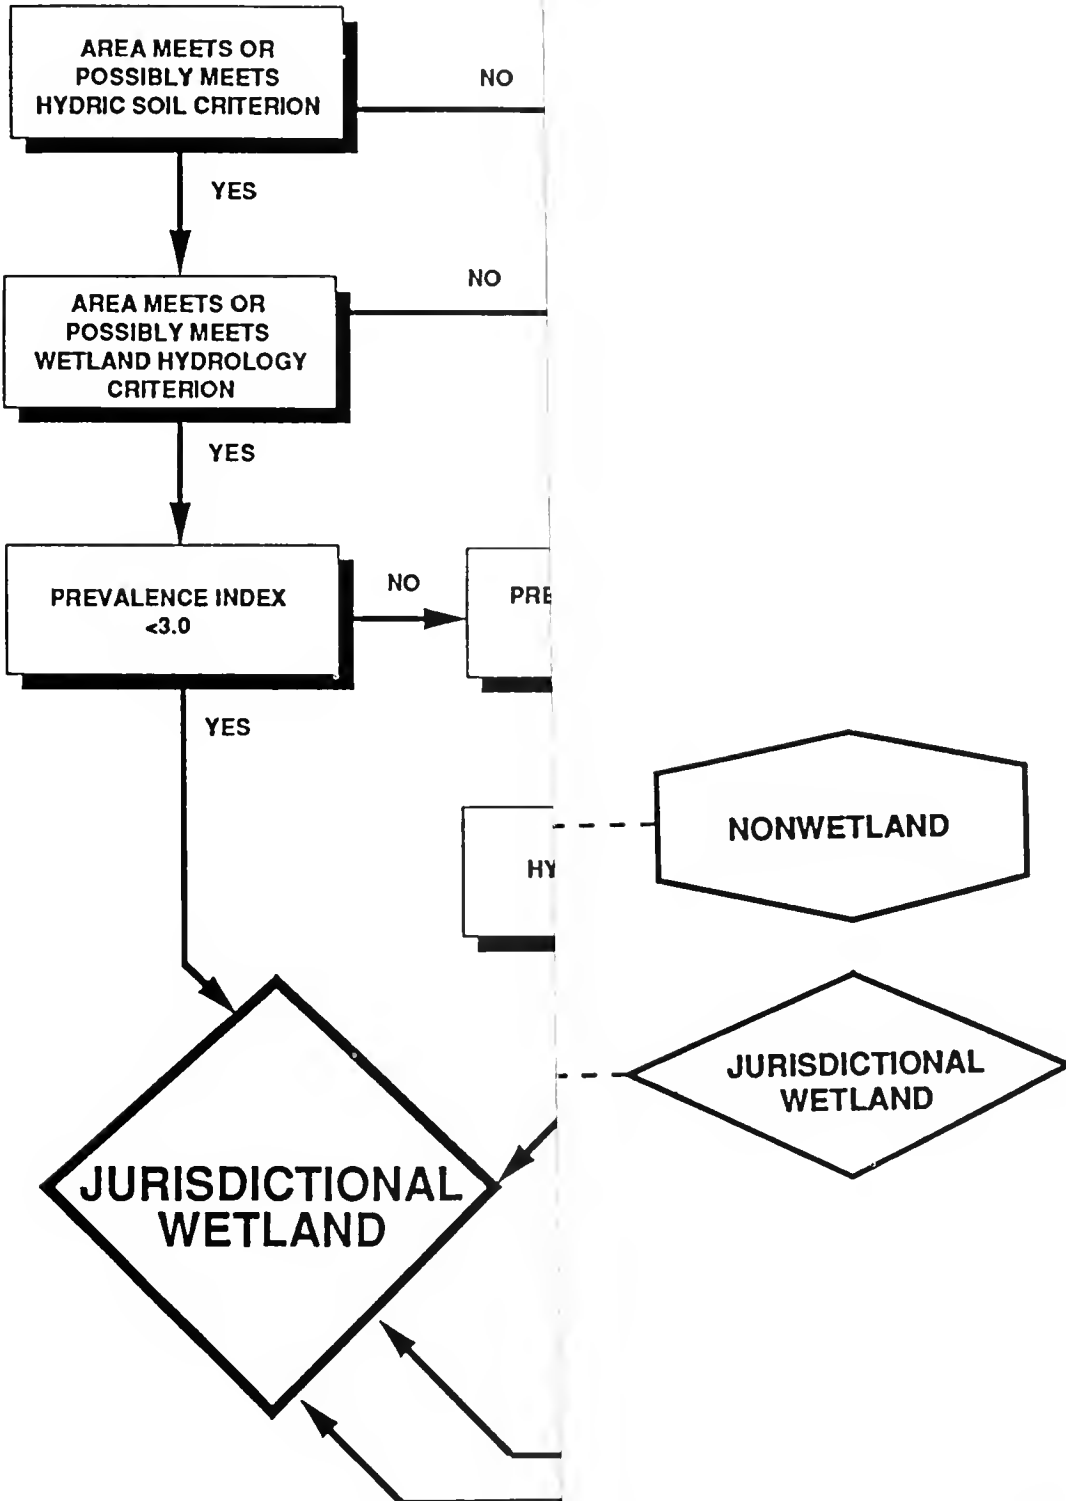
AREA MEETS OR POSSIBLY MEETS HYDRIC SOIL CRITERION

NO

YES

AREA MEETS OR POSSIBLY MEETS WETLAND HYDROLOGY CRITERION

NO

YES

PREVALENCE INDEX <3.0

NO

PRE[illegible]

YES

HY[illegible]

NONWETLAND

JURISDICTIONAL WETLAND

JURISDICTIONAL WETLAND